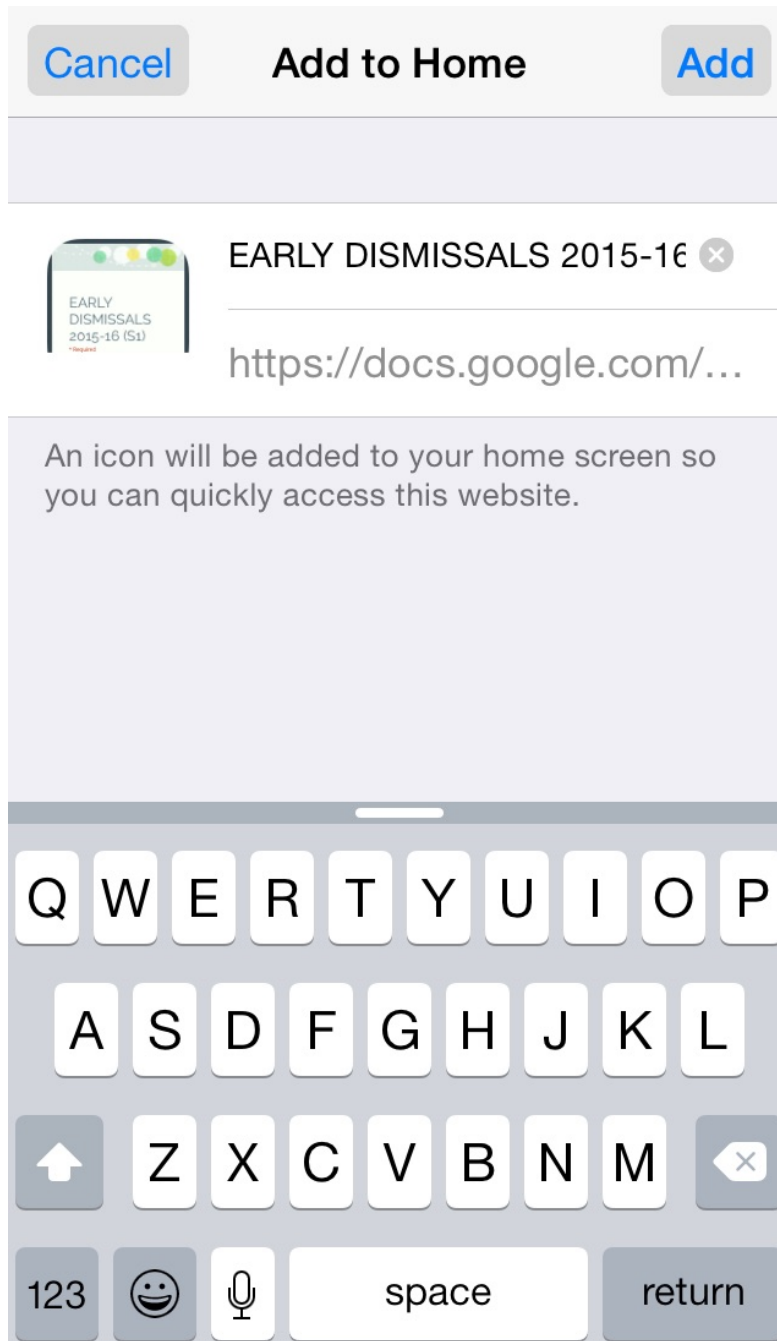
Cancel Add to Home Add

EARLY DISMISSALS 2015-16 (S1)
*Required

EARLY DISMISSALS 2015-1€

https://docs.google.com/...

An icon will be added to your home screen so you can quickly access this website.

Q W E R T Y U I O P
A S D F G H J K L
Z X C V B N M
123 space return